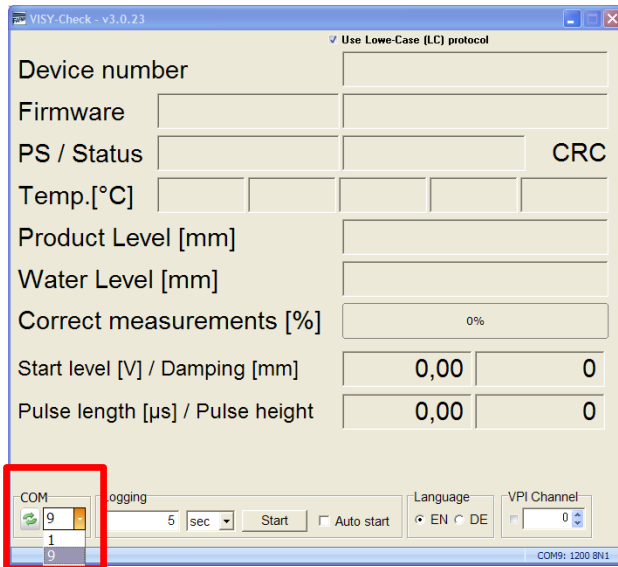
VISY-Check - v3.0.23

Use Lowe-Case (LC) protocol

Device number

Firmware

PS / Status

CRC

Temp.[°C]

Product Level [mm]

Water Level [mm]

Correct measurements [%]

0%

Start level [V] / Damping [mm]

0,00

0

Pulse length [µs] / Pulse height

0,00

0

COM

9

1

9

Logging

5

sec

Start

Auto start

Language

EN

DE

VPI Channel

0

COM9: 1200 8N1